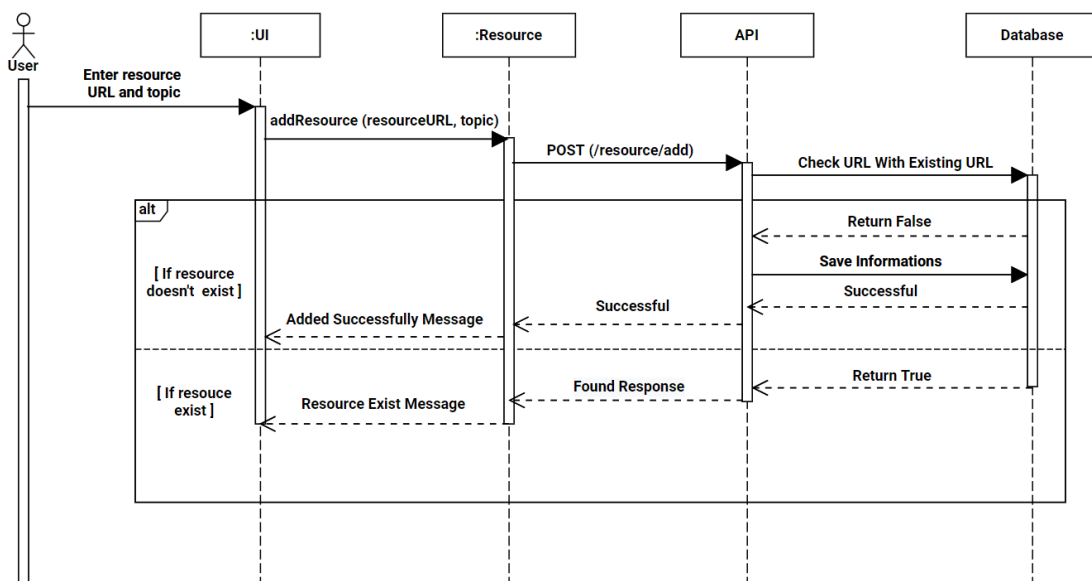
User

:UI

:Resource

API

Database

Enter resource URL and topic

addResource (resourceURL, topic)

POST (/resource/add)

Check URL With Existing URL

alt

Return False

[ If resource doesn't exist ]

Save Informations

Successful

Successful

Added Successfully Message

[ If resouce exist ]

Return True

Found Response

Resource Exist Message